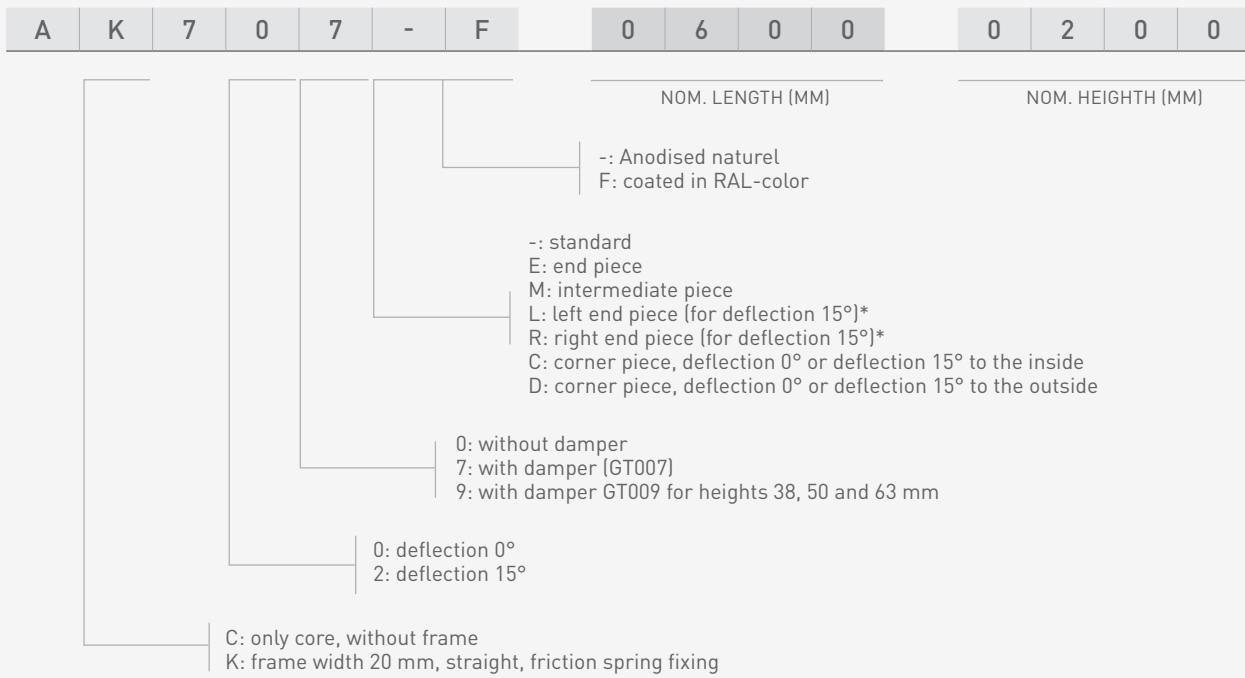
A K 7 0 7 - F 0 6 0 0 0 2 0 0

NOM. LENGTH (MM)

NOM. HEIGHTH (MM)

-: Anodised naturel
F: coated in RAL-color

-: standard
E: end piece
M: intermediate piece
L: left end piece (for deflection 15°)*
R: right end piece (for deflection 15°)*
C: corner piece, deflection 0° or deflection 15° to the inside
D: corner piece, deflection 0° or deflection 15° to the outside

0: without damper
7: with damper (GT007)
9: with damper GT009 for heights 38, 50 and 63 mm

0: deflection 0°
2: deflection 15°

C: only core, without frame
K: frame width 20 mm, straight, friction spring fixing